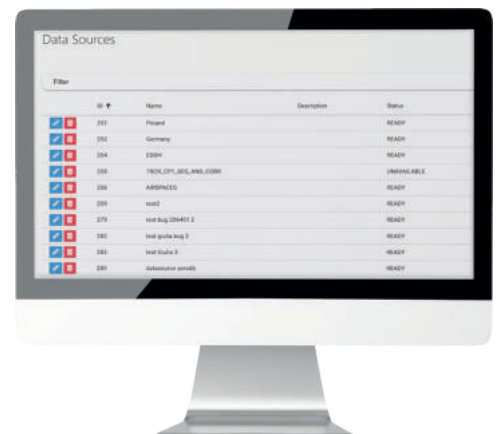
Data Sources

Filter

| | Id ↑ | Name | Description | Status |
|---|---|---|---|---|
| | 251 | Poland | | READY |
| | 252 | Germany | | READY |
| | 254 | EDDH | | READY |
| | 255 | TBOX_CF1_SEG_AND_CORR | | UNAVAILABLE |
| | 256 | AIRSPACES | | READY |
| | 259 | test2 | | READY |
| | 279 | test bug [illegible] 2 | | READY |
| | 280 | test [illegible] bug 3 | | READY |
| | 283 | test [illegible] 3 | | READY |
| | 285 | datasource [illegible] | | READY |